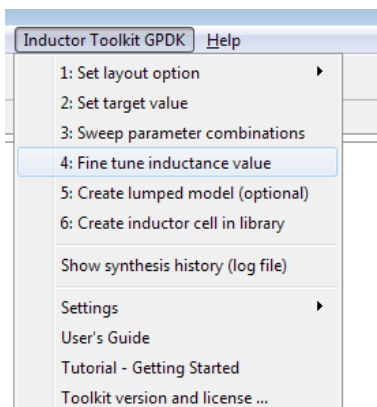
Inductor Toolkit GPDK Help

1: Set layout option
2: Set target value
3: Sweep parameter combinations
4: Fine tune inductance value
5: Create lumped model (optional)
6: Create inductor cell in library

Show synthesis history (log file)

Settings
User's Guide
Tutorial - Getting Started
Toolkit version and license ...